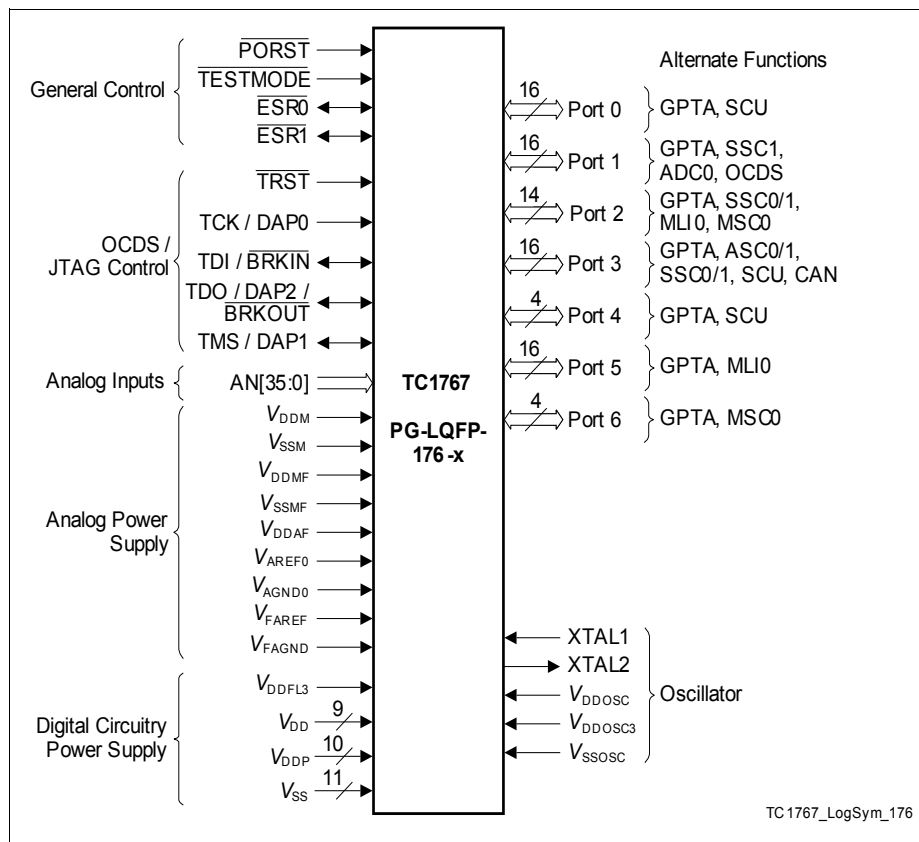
General Control

$\overline{PORST}$

$\overline{TESTMODE}$

$\overline{ESR0}$

$\overline{ESR1}$

OCDS / JTAG Control

$\overline{TRST}$

TCK / DAP0

TDI / $\overline{BRKIN}$

TDO / DAP2 / $\overline{BRKOUT}$

TMS / DAP1

Analog Inputs

AN[35:0]

Analog Power Supply

$V_{DDM}$

$V_{SSM}$

$V_{DDMF}$

$V_{SSMF}$

$V_{DDAF}$

$V_{AREF0}$

$V_{AGND0}$

$V_{FAREF}$

$V_{FAGND}$

Digital Circuitry Power Supply

$V_{DDFL3}$

$V_{DD}$ 9

$V_{DDP}$ 10

$V_{SS}$ 11

TC1767

PG-LQFP-176-x

Alternate Functions

16 Port 0 GPTA, SCU

16 Port 1 GPTA, SSC1, ADC0, OCDS

14 Port 2 GPTA, SSC0/1, MLI0, MSC0

16 Port 3 GPTA, ASC0/1, SSC0/1, SCU, CAN

4 Port 4 GPTA, SCU

16 Port 5 GPTA, MLI0

4 Port 6 GPTA, MSC0

XTAL1

XTAL2

$V_{DDOSC}$

$V_{DDOSC3}$

$V_{SSOSC}$

Oscillator

TC1767_LogSym_176